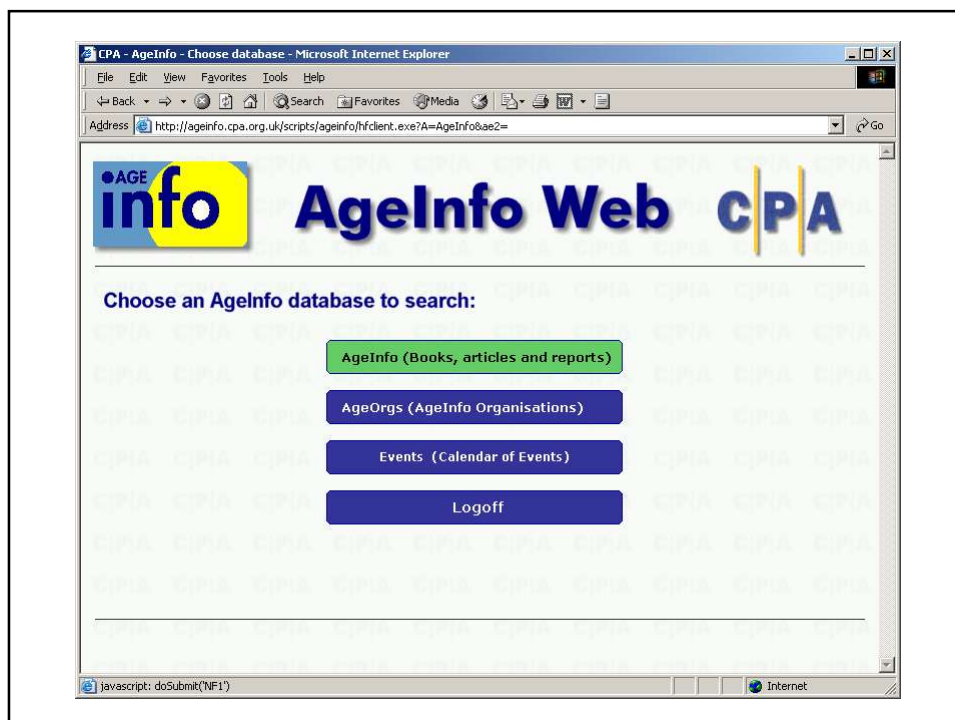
CPA - AgeInfo - Choose database - Microsoft Internet Explorer

File Edit View Favorites Tools Help

Back Search Favorites Media

Address http://ageinfo.cpa.org.uk/scripts/ageinfo/hfclient.exe?A=AgeInfo&ae2= Go

AGE info

AgeInfo Web

CPA

Choose an AgeInfo database to search:

AgeInfo (Books, articles and reports)

AgeOrgs (AgeInfo Organisations)

Events (Calendar of Events)

Logoff

javascript: doSubmit('NF1')

Internet